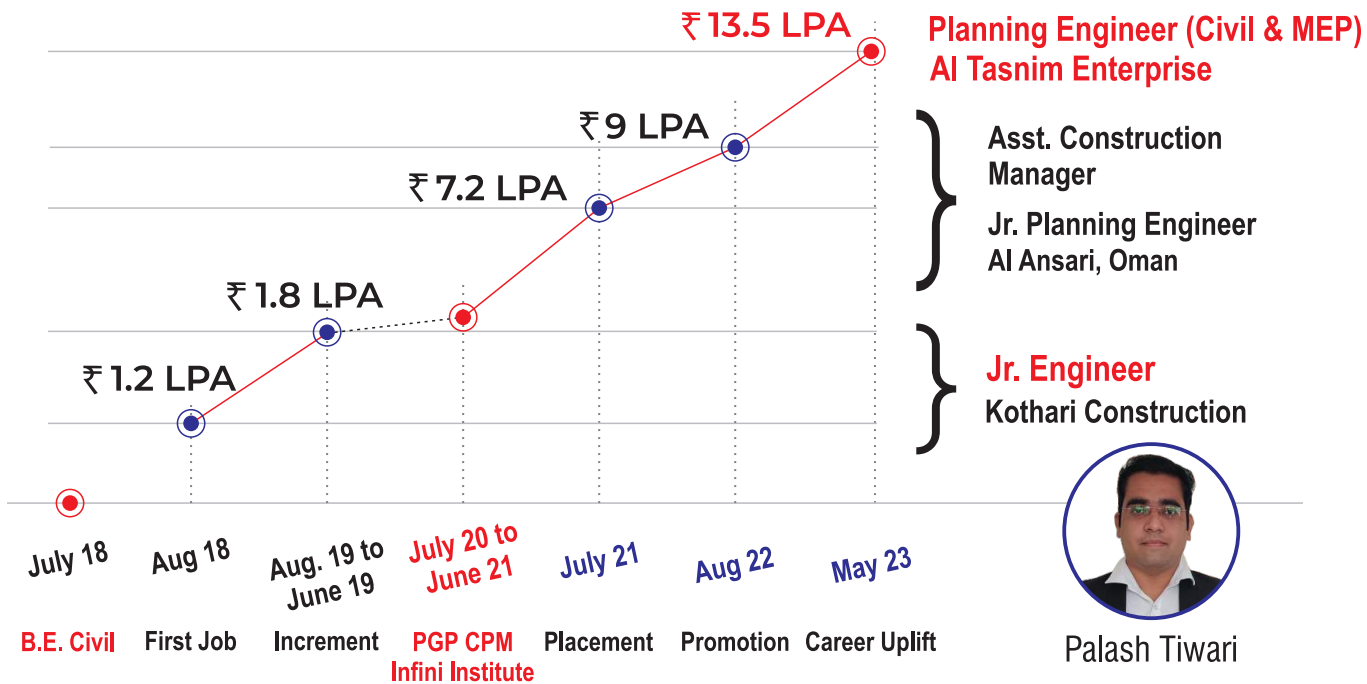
₹ 13.5 LPA

Planning Engineer (Civil & MEP)
Al Tasnim Enterprise

₹ 9 LPA

₹ 7.2 LPA

Asst. Construction Manager

Jr. Planning Engineer
Al Ansari, Oman

₹ 1.8 LPA

₹ 1.2 LPA

Jr. Engineer
Kothari Construction

July 18
B.E. Civil

Aug 18
First Job

Aug. 19 to June 19
Increment

July 20 to June 21
PGP CPM Infini Institute

July 21
Placement

Aug 22
Promotion

May 23
Career Uplift

Palash Tiwari